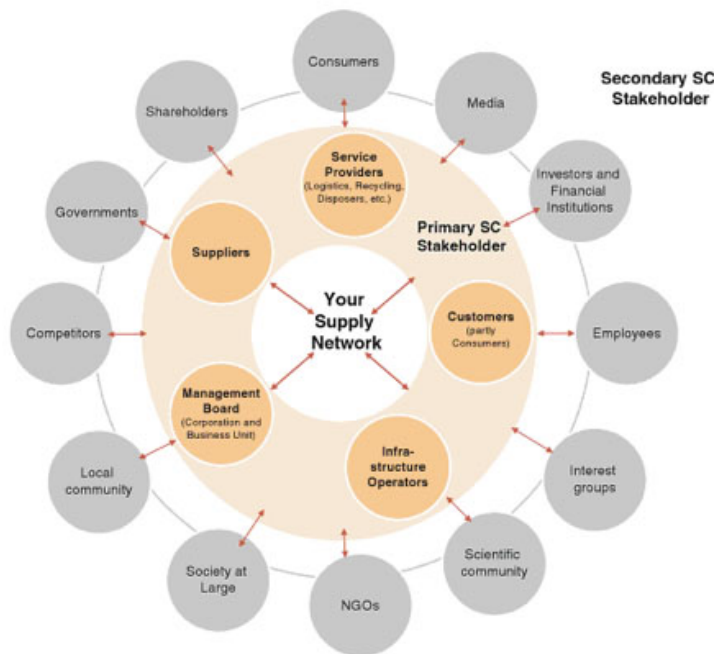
Secondary SC Stakeholder

Consumers

Media

Shareholders

Service Providers (Logistics, Recycling, Disposers, etc.)

Investors and Financial Institutions

Governments

Suppliers

Primary SC Stakeholder

Your Supply Network

Competitors

Customers (partly Consumers)

Employees

Management Board (Corporation and Business Unit)

Local community

Infra-structure Operators

Interest groups

Society at Large

NGOs

Scientific community